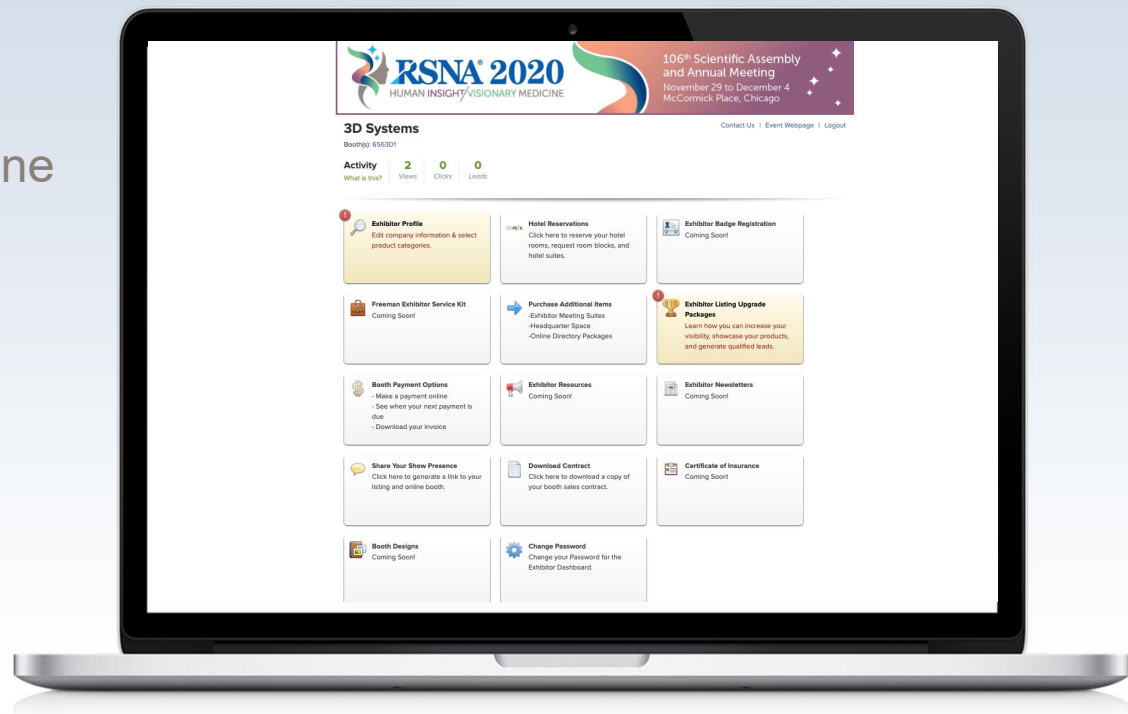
ne

RSNA® 2020
HUMAN INSIGHT/VISIONARY MEDICINE

106th Scientific Assembly and Annual Meeting
November 29 to December 4
McCormick Place, Chicago

3D Systems
Booth(s): 6563D1

Contact Us | Event Webpage | Logout

Activity
What is this?
2 Views
0 Clicks
0 Leads

Exhibitor Profile
Edit company information & select product categories.

Hotel Reservations
Click here to reserve your hotel rooms, request room blocks, and hotel suites.

Exhibitor Badge Registration
Coming Soon!

Freeman Exhibitor Service Kit
Coming Soon!

Purchase Additional Items
-Exhibitor Meeting Suites
-Headquarter Space
-Online Directory Packages

Exhibitor Listing Upgrade Packages
Learn how you can increase your visibility, showcase your products, and generate qualified leads.

Booth Payment Options
- Make a payment online
- See when your next payment is due
- Download your invoice

Exhibitor Resources
Coming Soon!

Exhibitor Newsletters
Coming Soon!

Share Your Show Presence
Click here to generate a link to your listing and online booth.

Download Contract
Click here to download a copy of your booth sales contract.

Certificate of Insurance
Coming Soon!

Booth Designs
Coming Soon!

Change Password
Change your Password for the Exhibitor Dashboard.